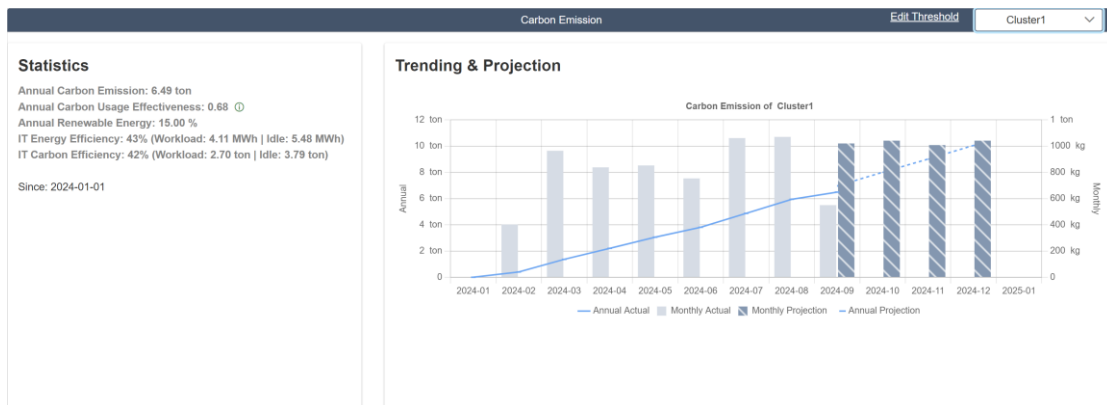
Carbon Emission

Edit Threshold

Cluster1

Statistics

Annual Carbon Emission: 6.49 ton
Annual Carbon Usage Effectiveness: 0.68 ⓘ
Annual Renewable Energy: 15.00 %
IT Energy Efficiency: 43% (Workload: 4.11 MWh | Idle: 5.48 MWh)
IT Carbon Efficiency: 42% (Workload: 2.70 ton | Idle: 3.79 ton)

Since: 2024-01-01

Trending & Projection

Carbon Emission of Cluster1

Annual

12 ton
10 ton
8 ton
6 ton
4 ton
2 ton
0

Monthly

1 ton
1000 kg
800 kg
600 kg
400 kg
200 kg
0

2024-01 2024-02 2024-03 2024-04 2024-05 2024-06 2024-07 2024-08 2024-09 2024-10 2024-11 2024-12 2025-01

Annual Actual Monthly Actual Monthly Projection Annual Projection